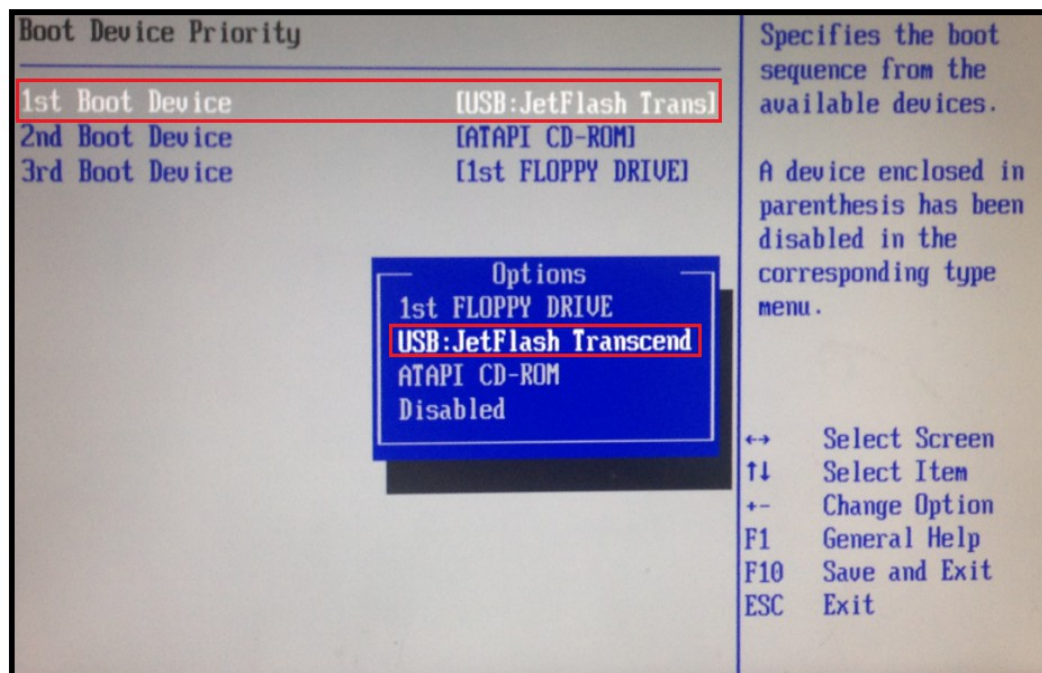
Boot Device Priority

1st Boot Device [USB:JetFlash Trans]
2nd Boot Device [ATAPI CD-ROM]
3rd Boot Device [1st FLOPPY DRIVE]

Options
1st FLOPPY DRIVE
USB:JetFlash Transcend
ATAPI CD-ROM
Disabled

Specifies the boot sequence from the available devices.

A device enclosed in parenthesis has been disabled in the corresponding type menu.

↔ Select Screen
↑↓ Select Item
+- Change Option
F1 General Help
F10 Save and Exit
ESC Exit